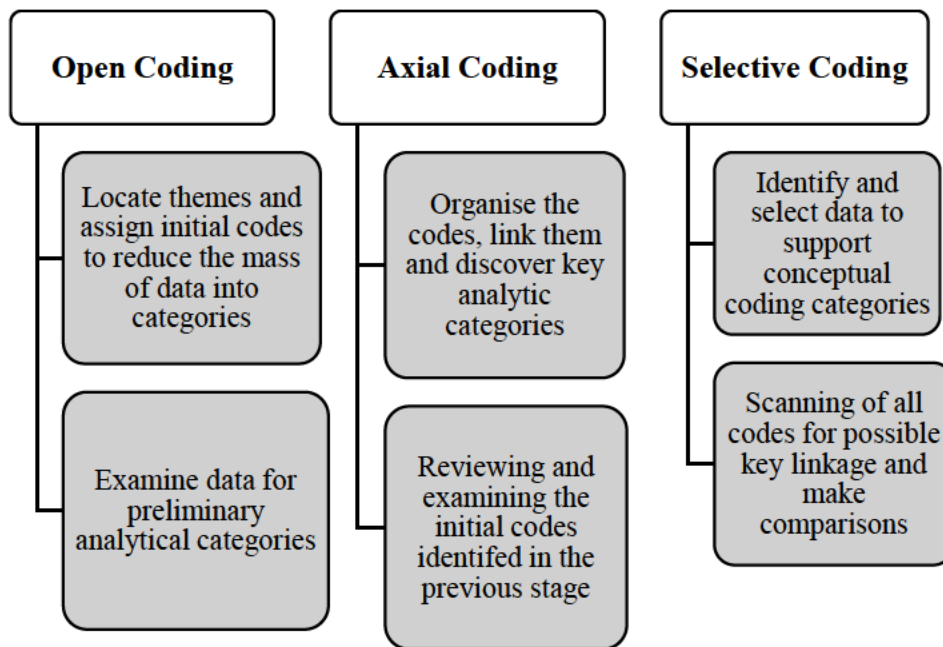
Open Coding

Locate themes and assign initial codes to reduce the mass of data into categories

Examine data for preliminary analytical categories

Axial Coding

Organise the codes, link them and discover key analytic categories

Reviewing and examining the initial codes identifed in the previous stage

Selective Coding

Identify and select data to support conceptual coding categories

Scanning of all codes for possible key linkage and make comparisons